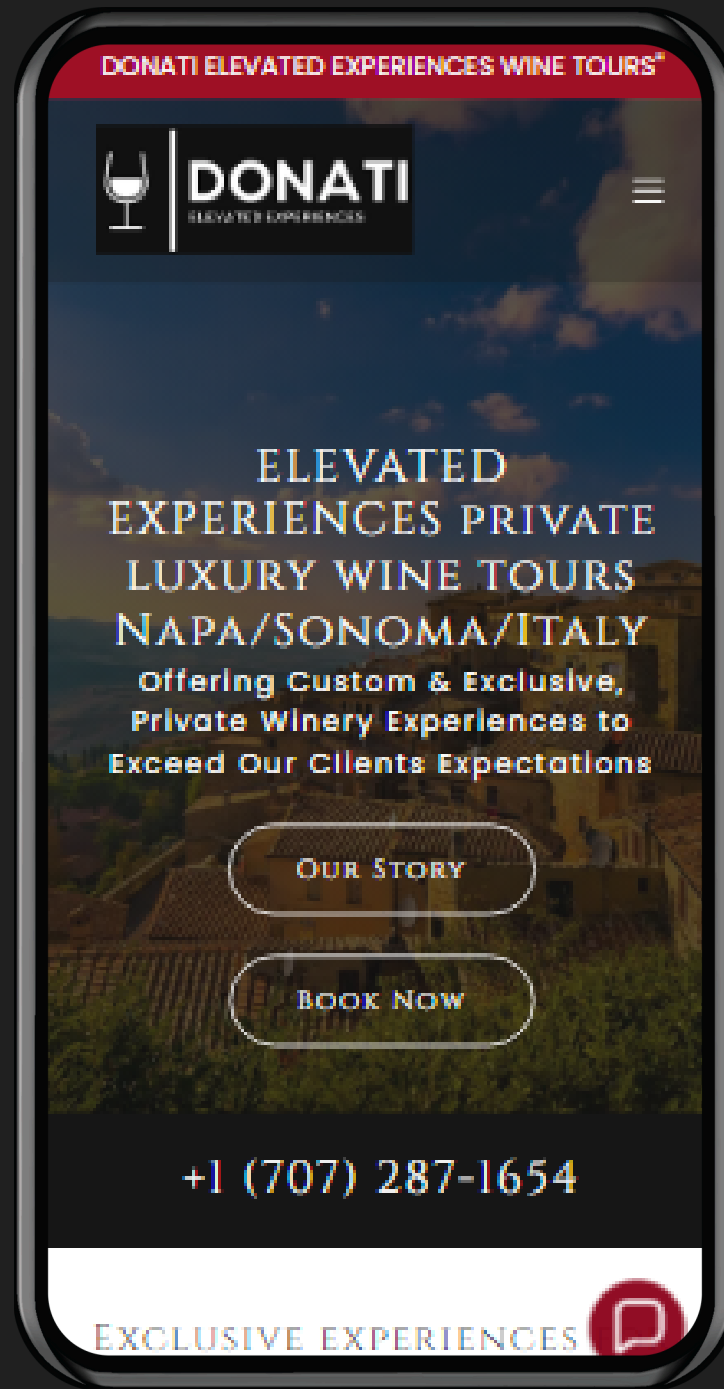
DONATI ELEVATED EXPERIENCES WINE TOURS®

DONATI
ELEVATED EXPERIENCES

ELEVATED EXPERIENCES PRIVATE LUXURY WINE TOURS NAPA/SONOMA/ITALY

Offering Custom & Exclusive, Private Winery Experiences to Exceed Our Clients Expectations

OUR STORY

BOOK NOW

+1 (707) 287-1654

EXCLUSIVE EXPERIENCES